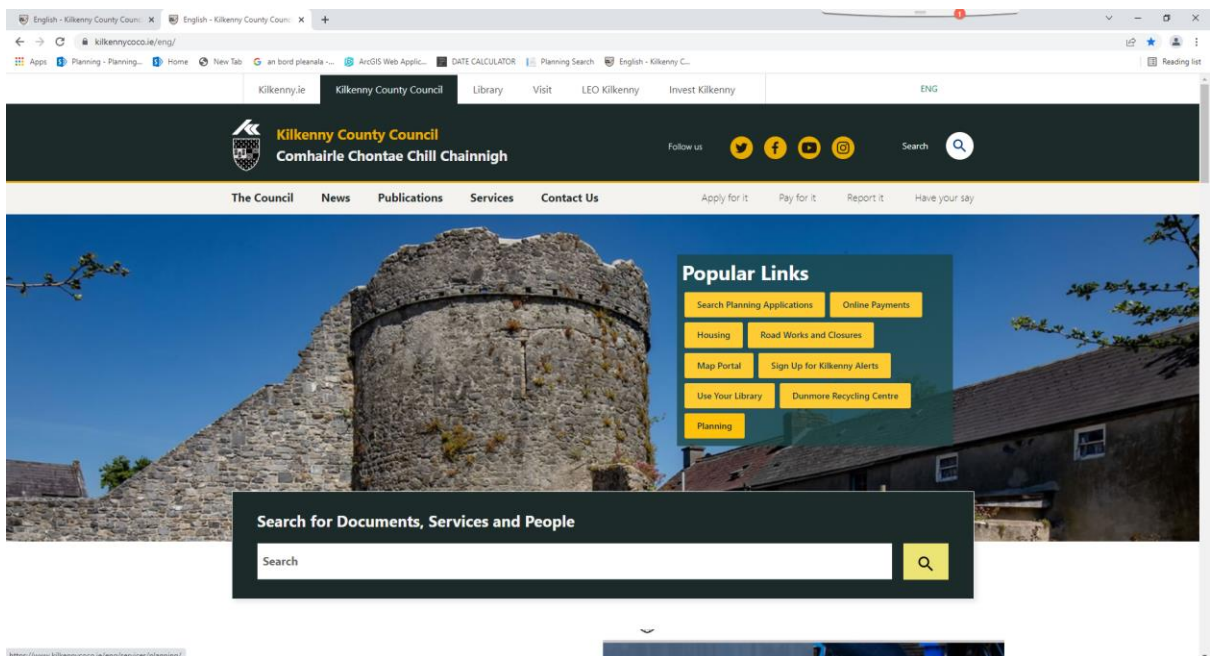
English - Kilkenny County Counc × English - Kilkenny County Counc × +

kilkennycoco.ie/eng/

Apps Planning - Planning... Home New Tab an bord pleanala -... ArcGIS Web Applic... DATE CALCULATOR Planning Search English - Kilkenny C... Reading list

Kilkenny.ie Kilkenny County Council Library Visit LEO Kilkenny Invest Kilkenny ENG

Kilkenny County Council
Comhairle Chontae Chill Chainnigh

Follow us

Search

The Council News Publications Services Contact Us Apply for it Pay for it Report it Have your say

Popular Links

Search Planning Applications
Online Payments
Housing
Road Works and Closures
Map Portal
Sign Up for Kilkenny Alerts
Use Your Library
Dunmore Recycling Centre
Planning

Search for Documents, Services and People

Search

https://www.kilkennycoco.ie/eng/services/planning/